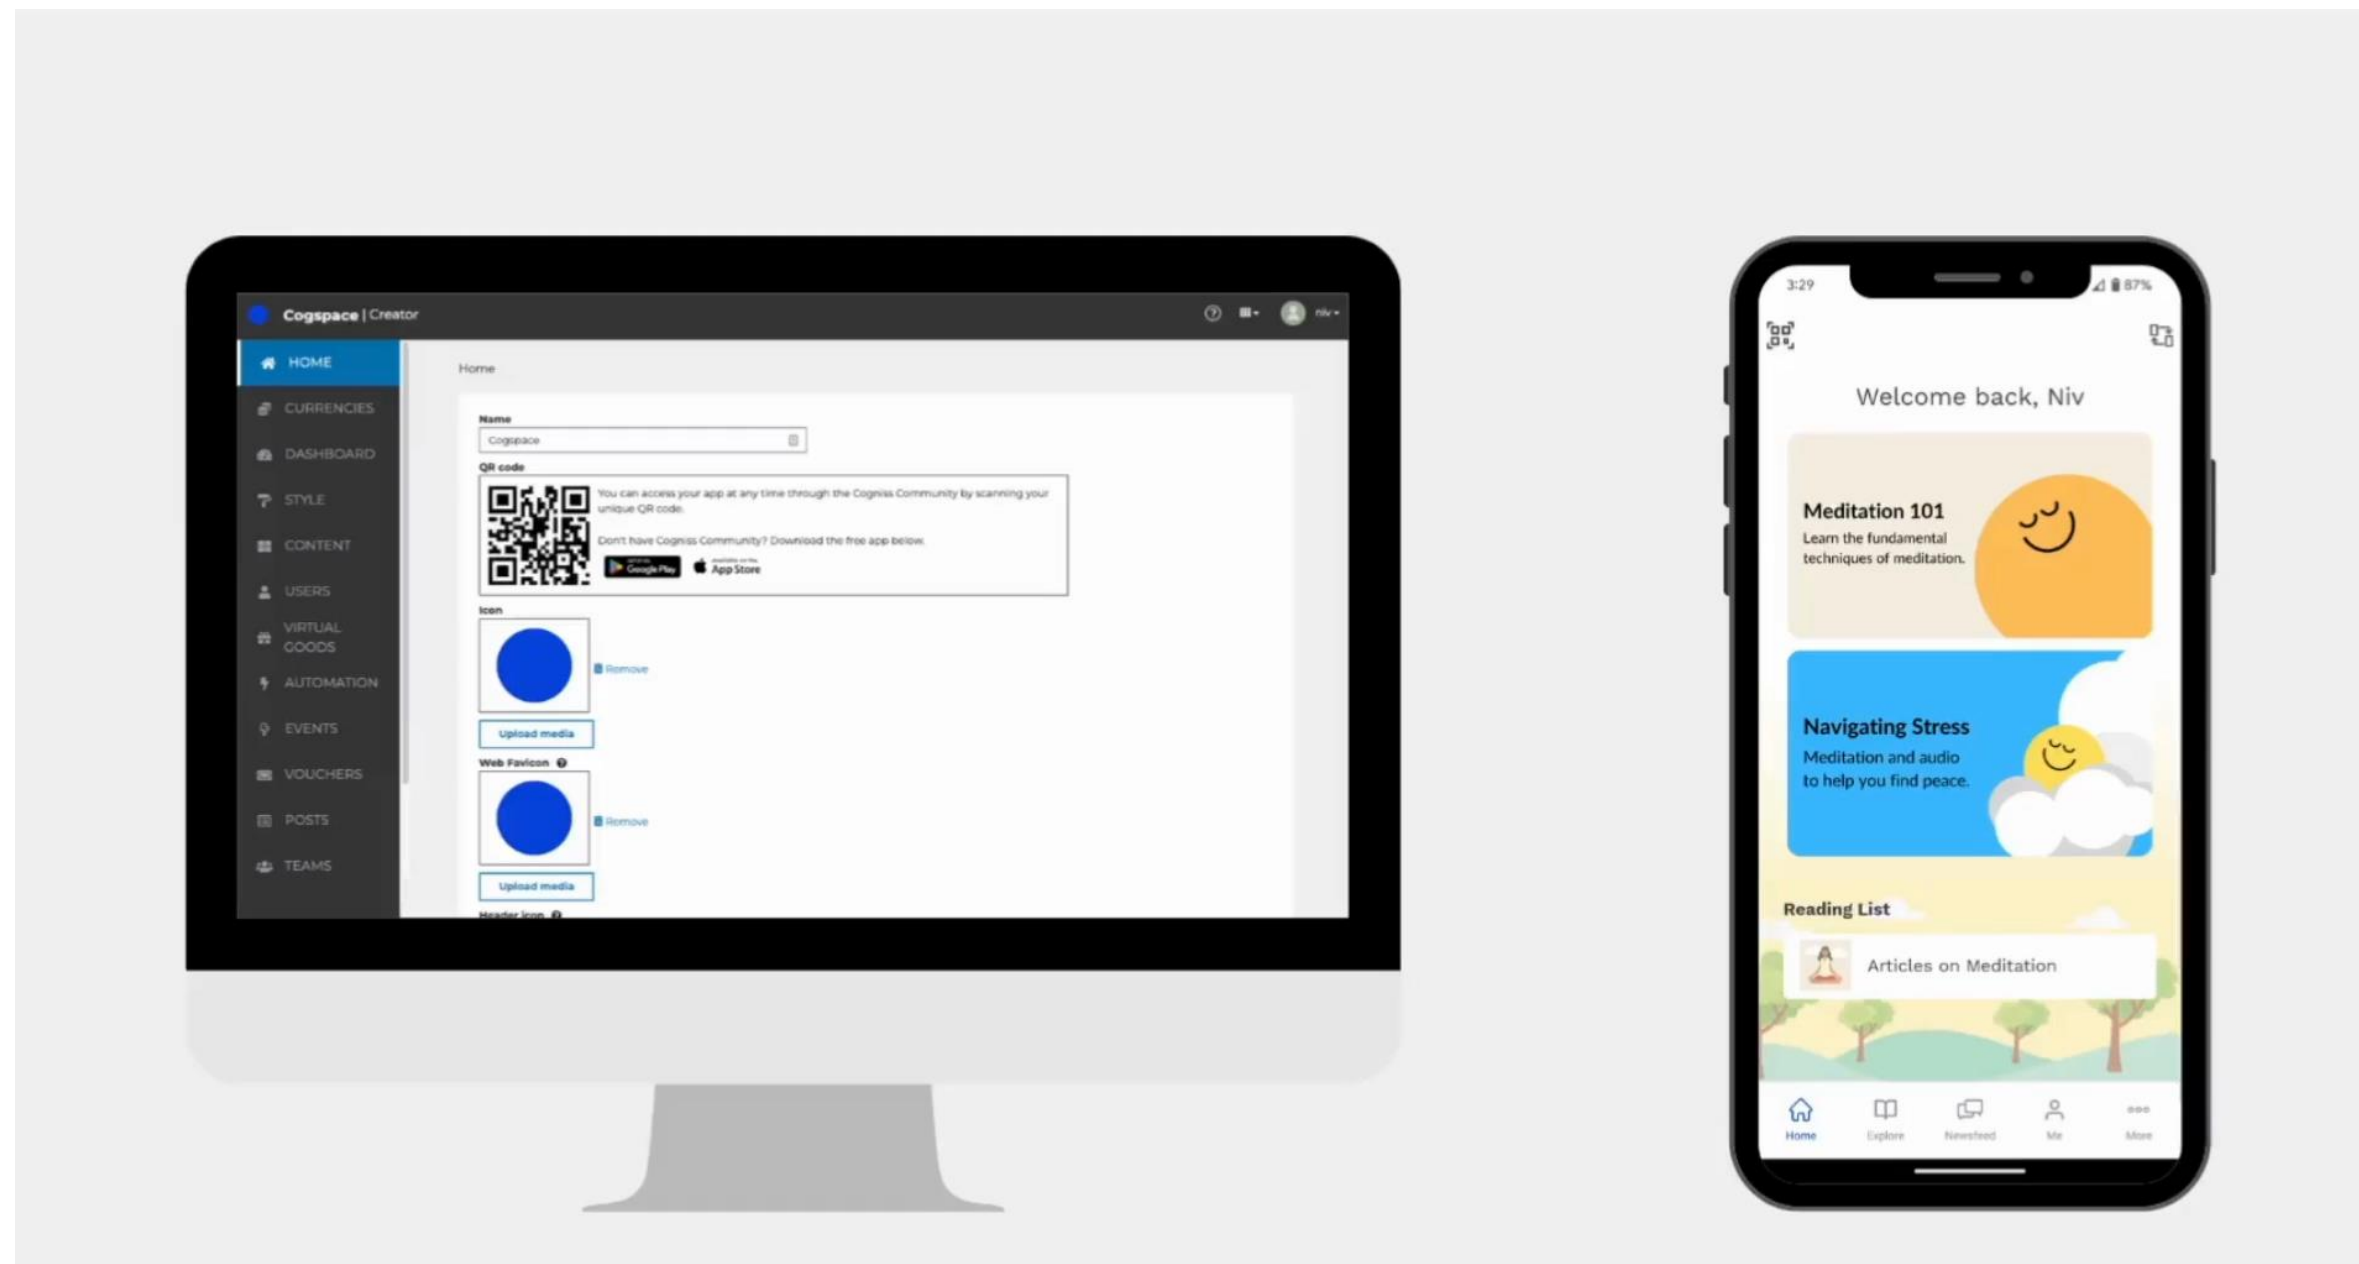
Cogspace | Creator

niv

HOME
CURRENCIES
DASHBOARD
STYLE
CONTENT
USERS
VIRTUAL GOODS
AUTOMATION
EVENTS
VOUCHERS
POSTS
TEAMS

Home

Name
Cogspace

QR code
You can access your app at any time through the Cogniss Community by scanning your unique QR code.

Don't have Cogniss Community? Download the free app below.

Google Play
App Store

Icon
Remove
Upload media

Web Favicon
Remove
Upload media

Header icon

3:29
87%

Welcome back, Niv

Meditation 101
Learn the fundamental techniques of meditation.

Navigating Stress
Meditation and audio to help you find peace.

Reading List
Articles on Meditation

Home
Explore
Newsfeed
Me
More